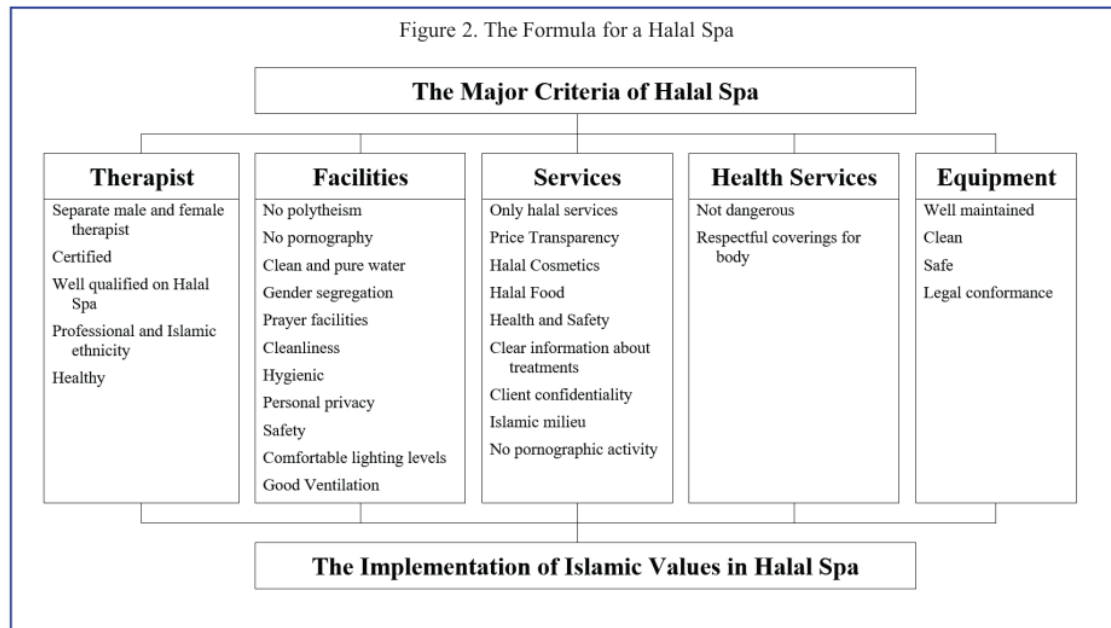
Figure 2. The Formula for a Halal Spa

The Major Criteria of Halal Spa

Therapist

Separate male and female therapist

Certified

Well qualified on Halal Spa

Professional and Islamic ethnicity

Healthy

Facilities

No polytheism

No pornography

Clean and pure water

Gender segregation

Prayer facilities

Cleanliness

Hygienic

Personal privacy

Safety

Comfortable lighting levels

Good Ventilation

Services

Only halal services

Price Transparency

Halal Cosmetics

Halal Food

Health and Safety

Clear information about treatments

Client confidentiality

Islamic milieu

No pornographic activity

Health Services

Not dangerous

Respectful coverings for body

Equipment

Well maintained

Clean

Safe

Legal conformance

The Implementation of Islamic Values in Halal Spa